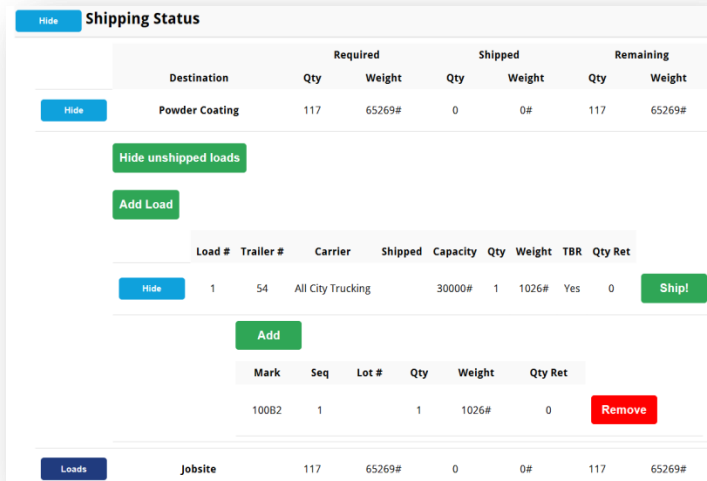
Hide Shipping Status

| | Destination | Required Qty | Required Weight | Shipped Qty | Shipped Weight | Remaining Qty | Remaining Weight |
|---|---|---|---|---|---|---|---|
| Hide | Powder Coating | 117 | 65269# | 0 | 0# | 117 | 65269# |

Hide unshipped loads

Add Load

| | Load # | Trailer # | Carrier | Shipped | Capacity | Qty | Weight | TBR | Qty Ret | |
|---|---|---|---|---|---|---|---|---|---|---|
| Hide | 1 | 54 | All City Trucking | | 30000# | 1 | 1026# | Yes | 0 | Ship! |

Add

| Mark | Seq | Lot # | Qty | Weight | Qty Ret | |
|---|---|---|---|---|---|---|
| 100B2 | 1 | | 1 | 1026# | 0 | Remove |

| | Destination | Required Qty | Required Weight | Shipped Qty | Shipped Weight | Remaining Qty | Remaining Weight |
|---|---|---|---|---|---|---|---|
| Loads | Jobsite | 117 | 65269# | 0 | 0# | 117 | 65269# |